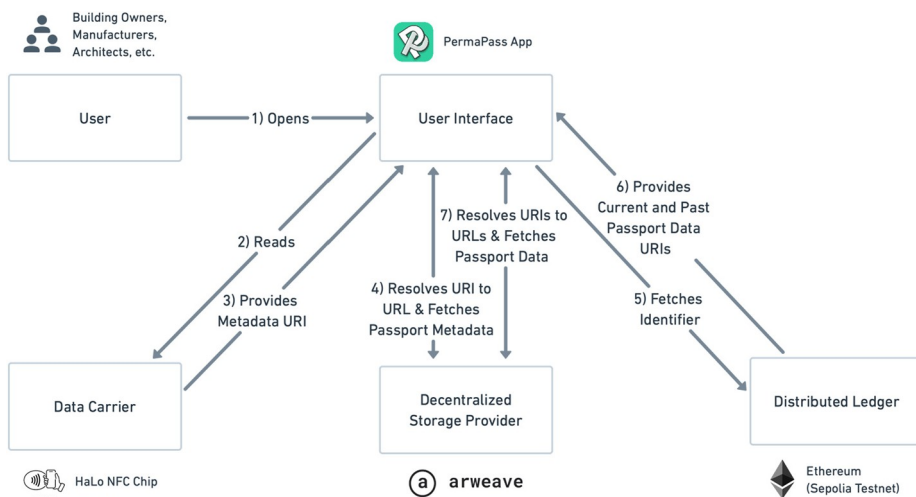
Building Owners, Manufacturers, Architects, etc.

PermaPass App

User

1) Opens

User Interface

6) Provides Current and Past Passport Data URIs

7) Resolves URIs to URLs & Fetches Passport Data

2) Reads

3) Provides Metadata URI

4) Resolves URI to URL & Fetches Passport Metadata

5) Fetches Identifier

Data Carrier

Decentralized Storage Provider

Distributed Ledger

HaLo NFC Chip

arweave

Ethereum (Sepolia Testnet)